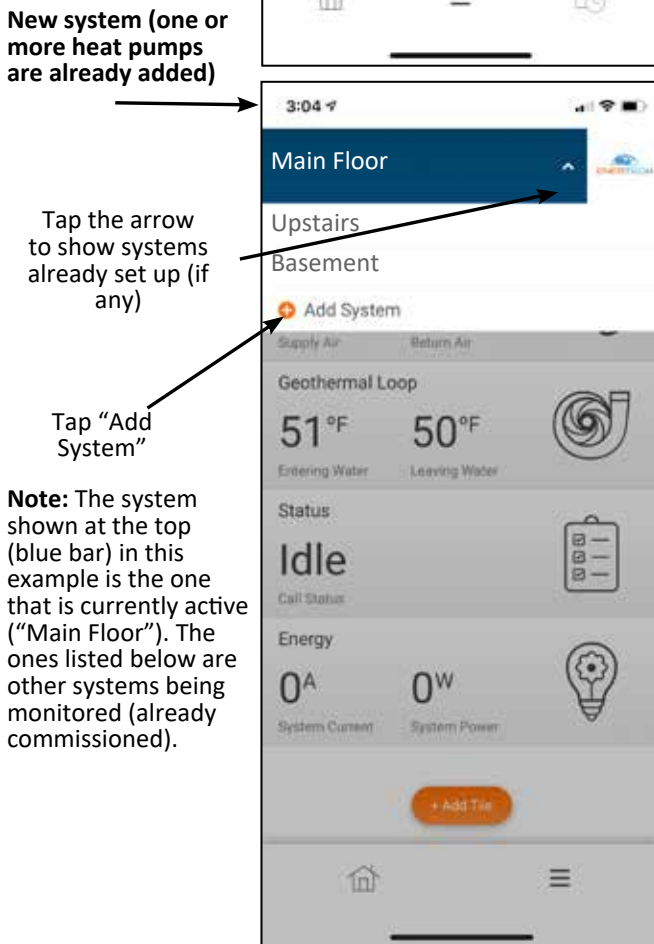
New system (one or more heat pumps are already added)

Tap the arrow to show systems already set up (if any)

Tap "Add System"

Note: The system shown at the top (blue bar) in this example is the one that is currently active ("Main Floor"). The ones listed below are other systems being monitored (already commissioned).

3:04

Main Floor

ENERTECH

Upstairs

Basement

Add System

Supply Air

Return Air

Geothermal Loop

51°F

50°F

Entering Water

Leaving Water

Status

Idle

Call Status

Energy

0A

0W

System Current

System Power

+ Add Tile